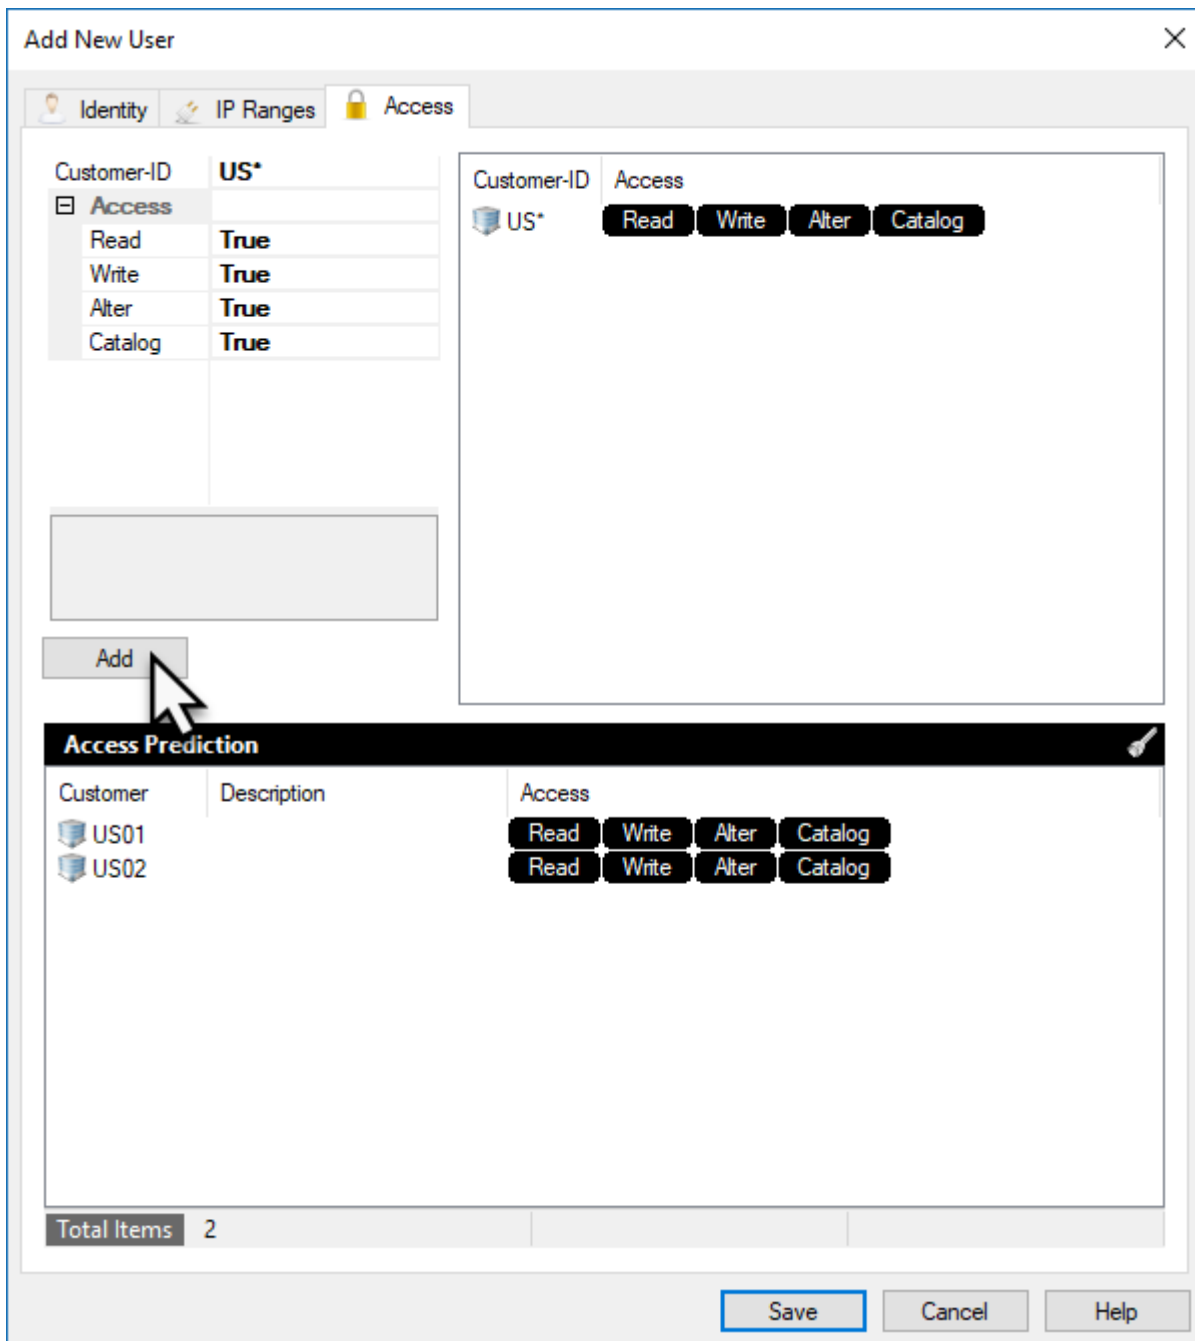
Add New User

Identity IP Ranges Access

| Customer-ID | US* |
|---|---|
| ⊟ Access | |
| Read | True |
| Write | True |
| Alter | True |
| Catalog | True |

Add

| Customer-ID | Access |
|---|---|
| US* | Read Write Alter Catalog |

Access Prediction

| Customer | Description | Access |
|---|---|---|
| US01 | | Read Write Alter Catalog |
| US02 | | Read Write Alter Catalog |

Total Items 2

Save Cancel Help